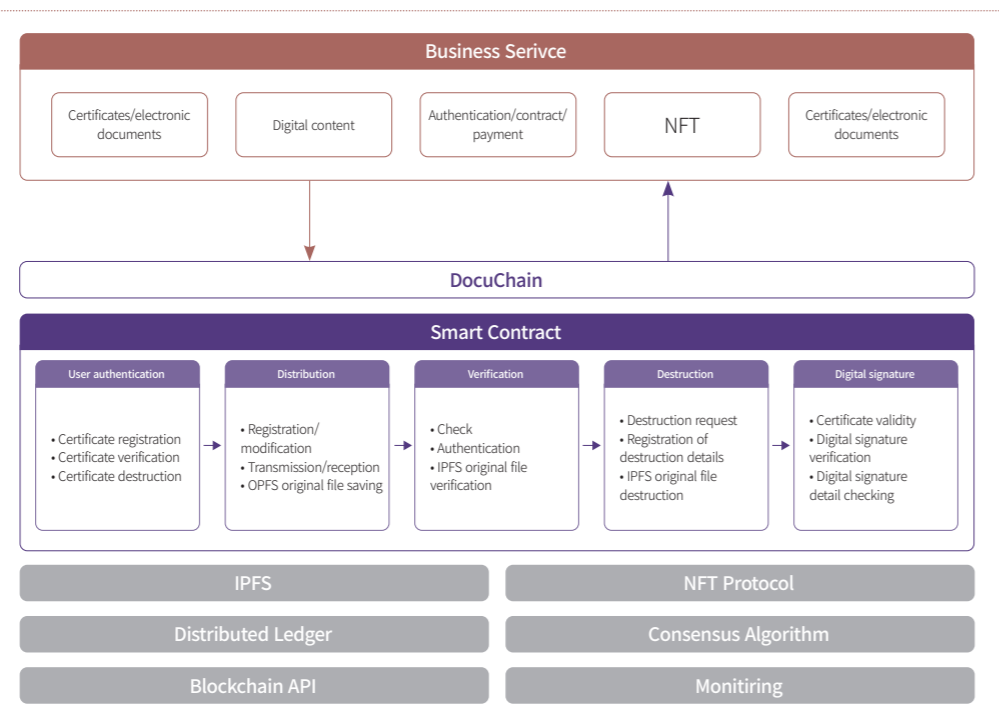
Business Serivce

Certificates/electronic documents

Digital content

Authentication/contract/payment

NFT

Certificates/electronic documents

DocuChain

Smart Contract

User authentication
• Certificate registration
• Certificate verification
• Certificate destruction

Distribution
• Registration/modification
• Transmission/reception
• OPFS original file saving

Verification
• Check
• Authentication
• IPFS original file verification

Destruction
• Destruction request
• Registration of destruction details
• IPFS original file destruction

Digital signature
• Certificate validity
• Digital signature verification
• Digital signature detail checking

IPFS

NFT Protocol

Distributed Ledger

Consensus Algorithm

Blockchain API

Monitiring